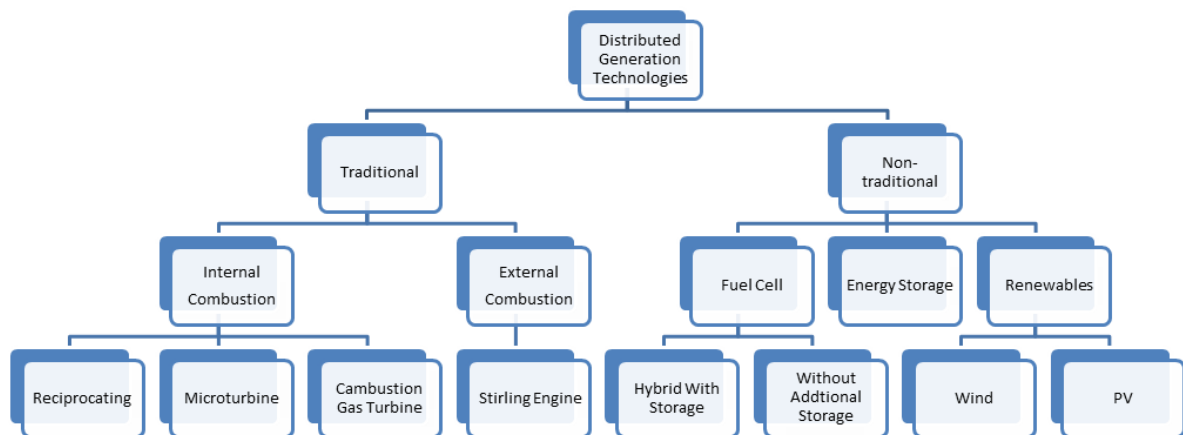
Distributed Generation Technologies

Traditional

Non-traditional

Internal Combustion

External Combustion

Fuel Cell

Energy Storage

Renewables

Reciprocating

Microturbine

Cambustion Gas Turbine

Stirling Engine

Hybrid With Storage

Without Addtional Storage

Wind

PV